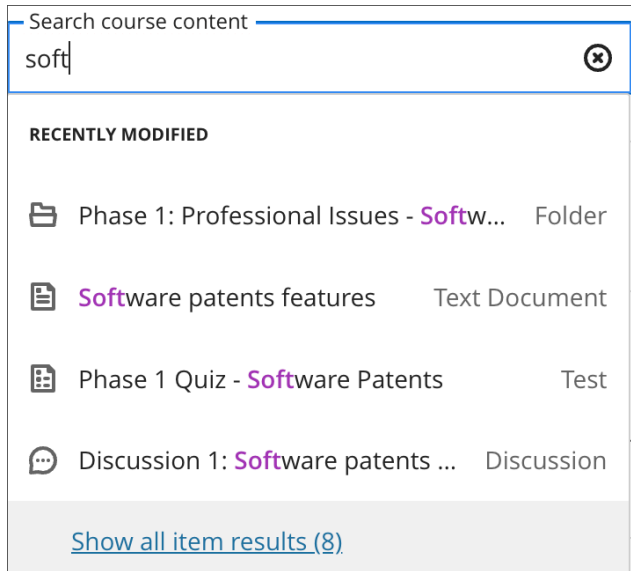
Search course content

soft

RECENTLY MODIFIED

Phase 1: Professional Issues - Softw... Folder

Software patents features Text Document

Phase 1 Quiz - Software Patents Test

Discussion 1: Software patents ... Discussion

Show all item results (8)